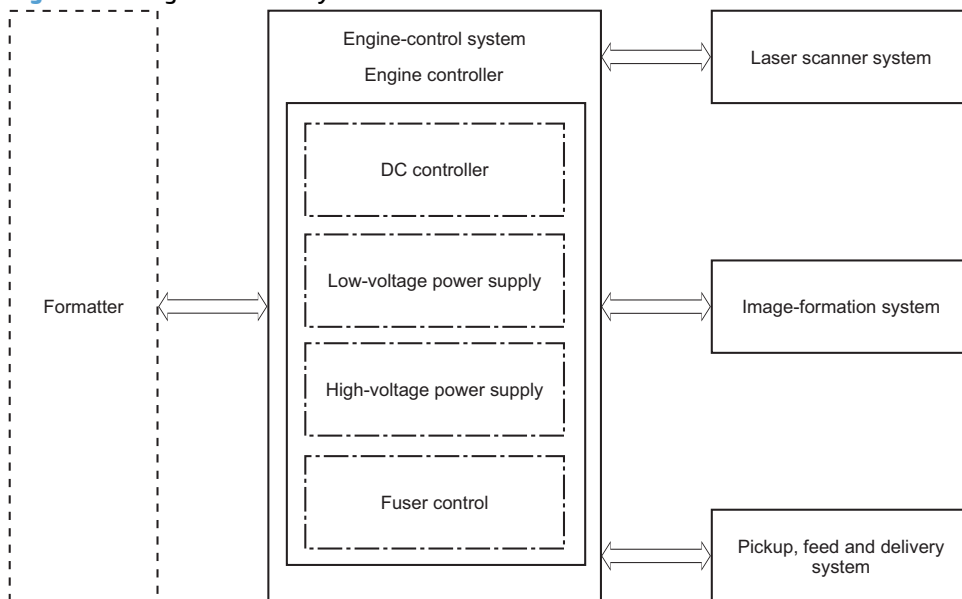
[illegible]

Formatter

Engine-control system

Engine controller

DC controller

Low-voltage power supply

High-voltage power supply

Fuser control

Laser scanner system

Image-formation system

Pickup, feed and delivery system